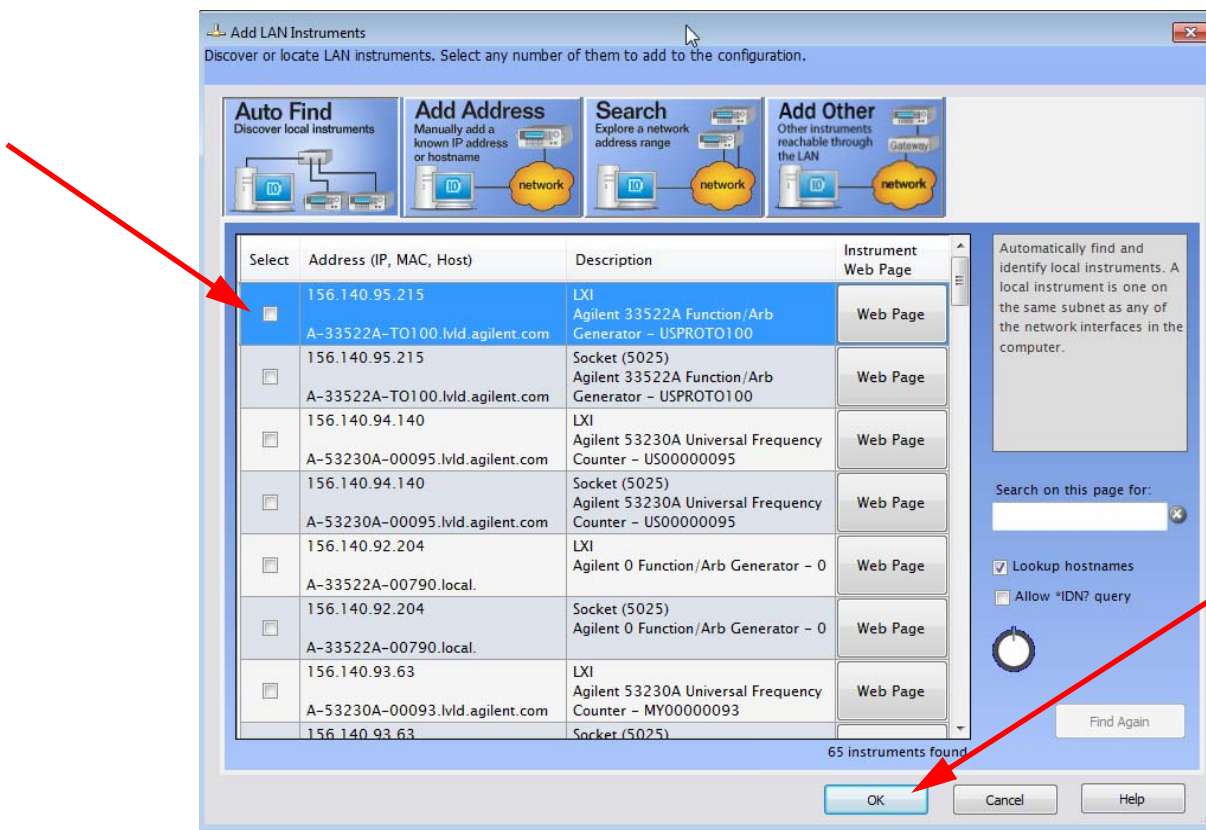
Add LAN Instruments

Discover or locate LAN instruments. Select any number of them to add to the configuration.

Auto Find
Discover local instruments

Add Address
Manually add a known IP address or hostname
network

Search
Explore a network address range
network

Add Other
Other instruments reachable through the LAN
Gateway
network

| Select | Address (IP, MAC, Host) | Description | Instrument Web Page |
|---|---|---|---|
| ☐ | 156.140.95.215 A-33522A-TO100.lvld.agilent.com | LXI Agilent 33522A Function/Arb Generator - USPROTO100 | Web Page |
| ☐ | 156.140.95.215 A-33522A-TO100.lvld.agilent.com | Socket (5025) Agilent 33522A Function/Arb Generator - USPROTO100 | Web Page |
| ☐ | 156.140.94.140 A-53230A-00095.lvld.agilent.com | LXI Agilent 53230A Universal Frequency Counter - US00000095 | Web Page |
| ☐ | 156.140.94.140 A-53230A-00095.lvld.agilent.com | Socket (5025) Agilent 53230A Universal Frequency Counter - US00000095 | Web Page |
| ☐ | 156.140.92.204 A-33522A-00790.local. | LXI Agilent 0 Function/Arb Generator - 0 | Web Page |
| ☐ | 156.140.92.204 A-33522A-00790.local. | Socket (5025) Agilent 0 Function/Arb Generator - 0 | Web Page |
| ☐ | 156.140.93.63 A-53230A-00093.lvld.agilent.com | LXI Agilent 53230A Universal Frequency Counter - MY00000093 | Web Page |
| | 156.140.93.63 | Socket (5025) | |

65 instruments found

Automatically find and identify local instruments. A local instrument is one on the same subnet as any of the network interfaces in the computer.

Search on this page for:

Lookup hostnames

Allow *IDN? query

Find Again

OK Cancel Help